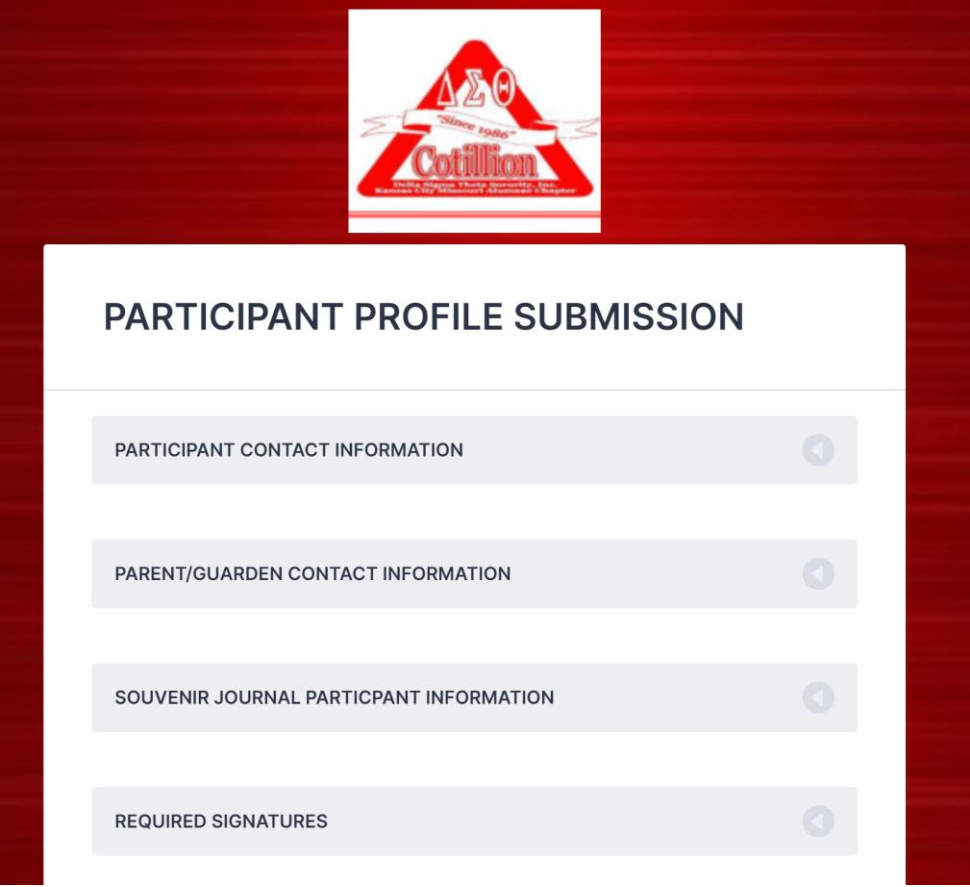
ΔΣΘ
"Since 1986"
Cotillion
Delta Sigma Theta Sorority, Inc.
Kansas City Missouri Alumnae Chapter

PARTICIPANT PROFILE SUBMISSION

PARTICIPANT CONTACT INFORMATION

PARENT/GUARDEN CONTACT INFORMATION

SOUVENIR JOURNAL PARTICPANT INFORMATION

REQUIRED SIGNATURES